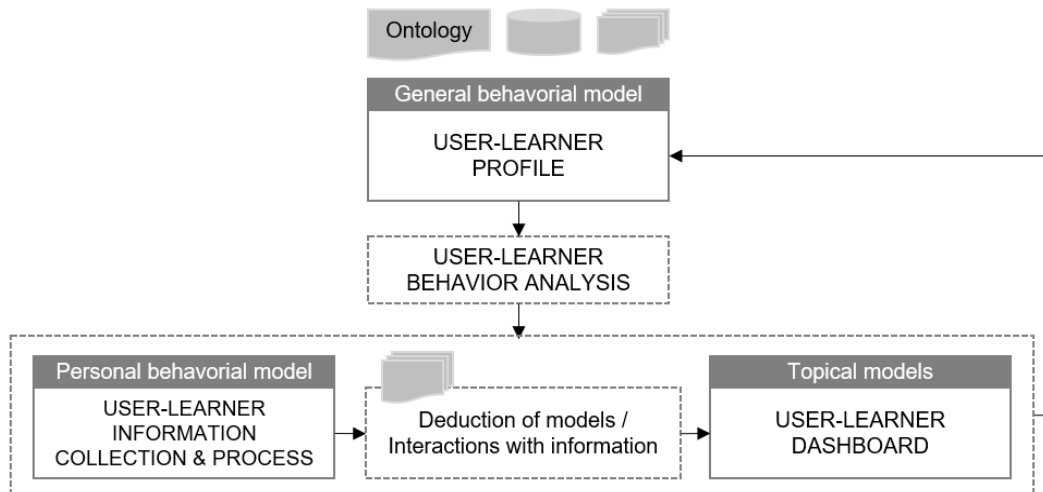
Ontology

General behavorial model

USER-LEARNER PROFILE

USER-LEARNER BEHAVIOR ANALYSIS

Personal behavorial model

USER-LEARNER INFORMATION COLLECTION & PROCESS

Deduction of models / Interactions with information

Topical models

USER-LEARNER DASHBOARD